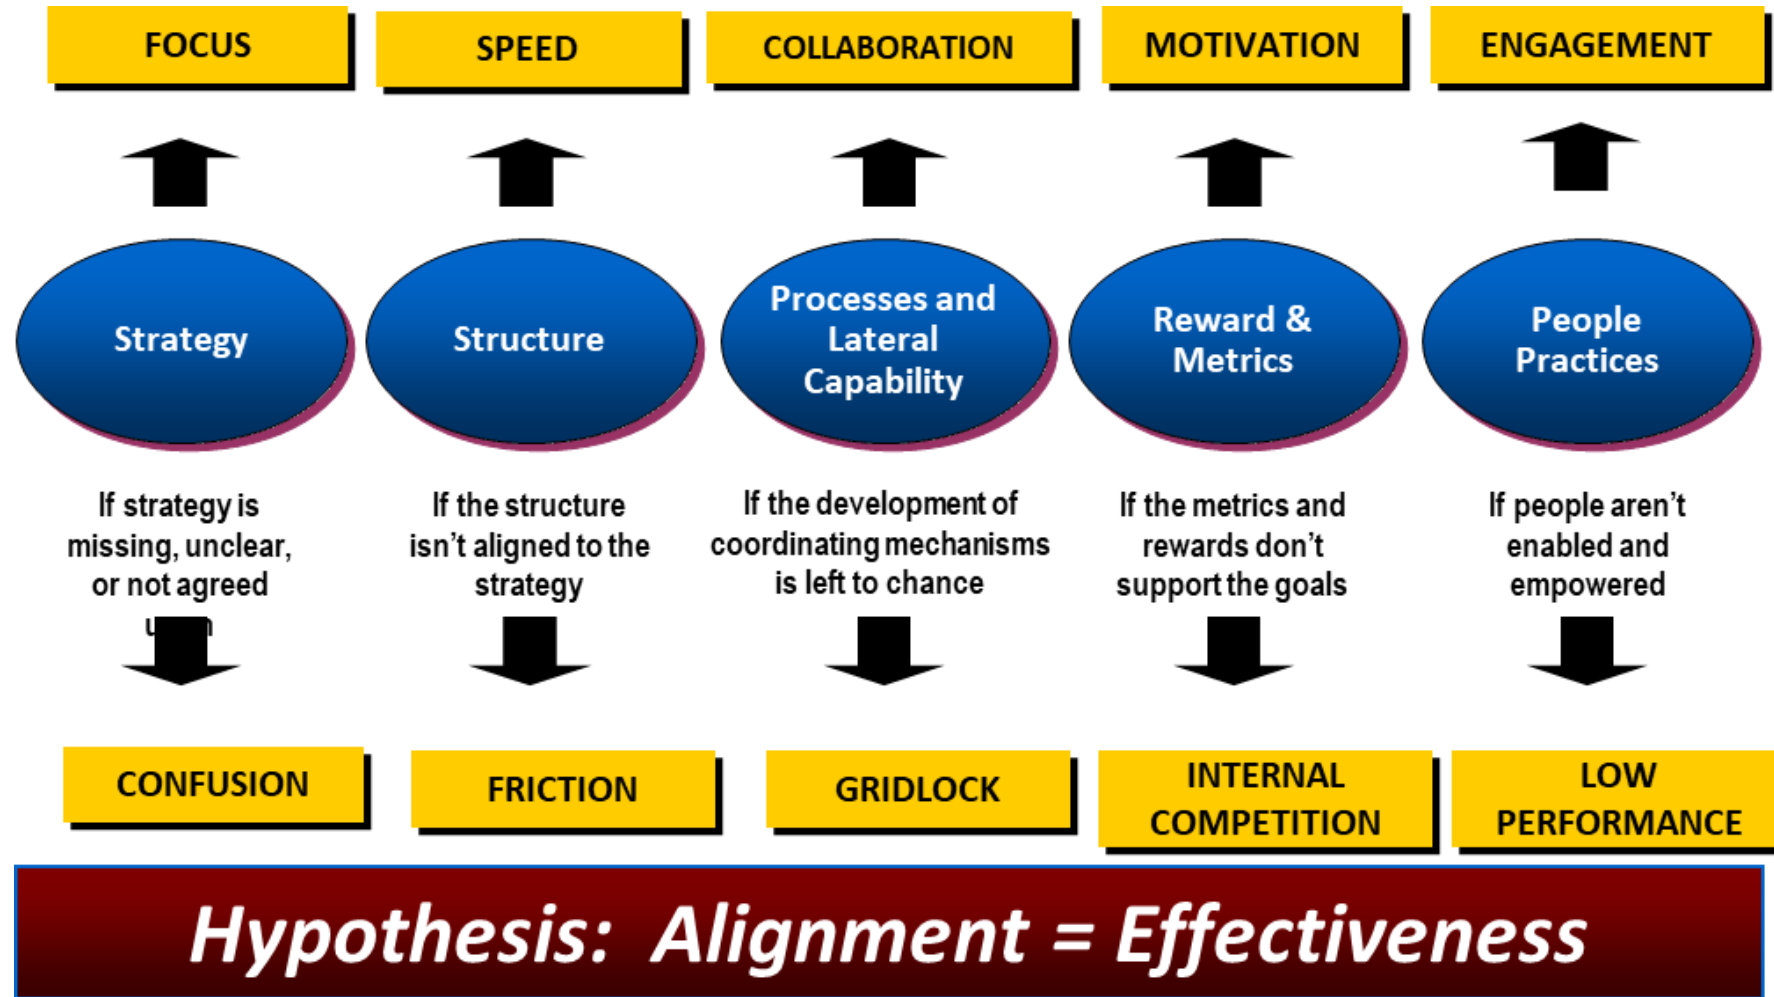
FOCUS

SPEED

COLLABORATION

MOTIVATION

ENGAGEMENT

Strategy

Structure

Processes and Lateral Capability

Reward & Metrics

People Practices

If strategy is missing, unclear, or not agreed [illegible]

If the structure isn't aligned to the strategy

If the development of coordinating mechanisms is left to chance

If the metrics and rewards don't support the goals

If people aren't enabled and empowered

CONFUSION

FRICTION

GRIDLOCK

INTERNAL COMPETITION

LOW PERFORMANCE

Hypothesis: Alignment = Effectiveness